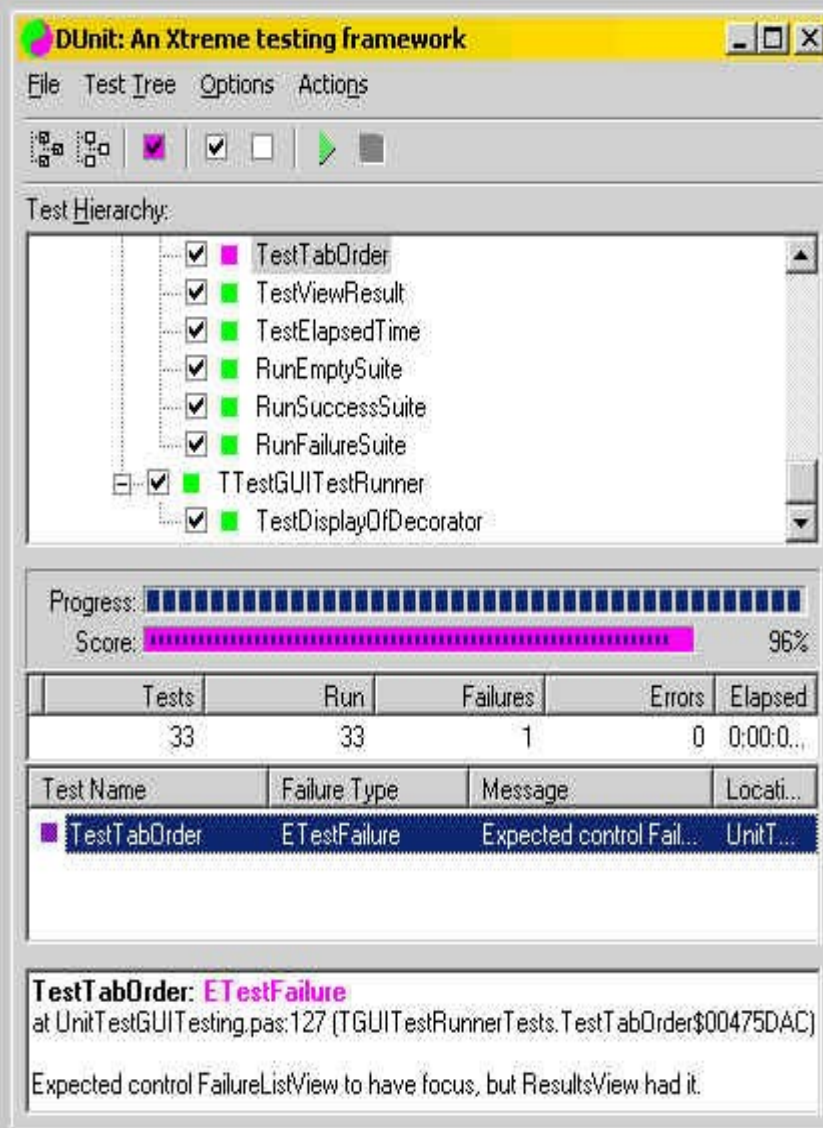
DUnit: An Xtreme testing framework

File Test Tree Options Actions

Test Hierarchy:

TestTabOrder
TestViewResult
TestElapsedTime
RunEmptySuite
RunSuccessSuite
RunFailureSuite
TTestGUITestRunner
TestDisplayOfDecorator

Progress:
Score: 96%

| Tests | Run | Failures | Errors | Elapsed |
|---|---|---|---|---|
| 33 | 33 | 1 | 0 | 0:00:0... |

| Test Name | Failure Type | Message | Locati... |
|---|---|---|---|
| TestTabOrder | ETestFailure | Expected control Fail... | UnitT... |

TestTabOrder: ETestFailure
at UnitTestGUITesting.pas:127 (TGUITestRunnerTests.TestTabOrder$00475DAC)

Expected control FailureListView to have focus, but ResultsView had it.